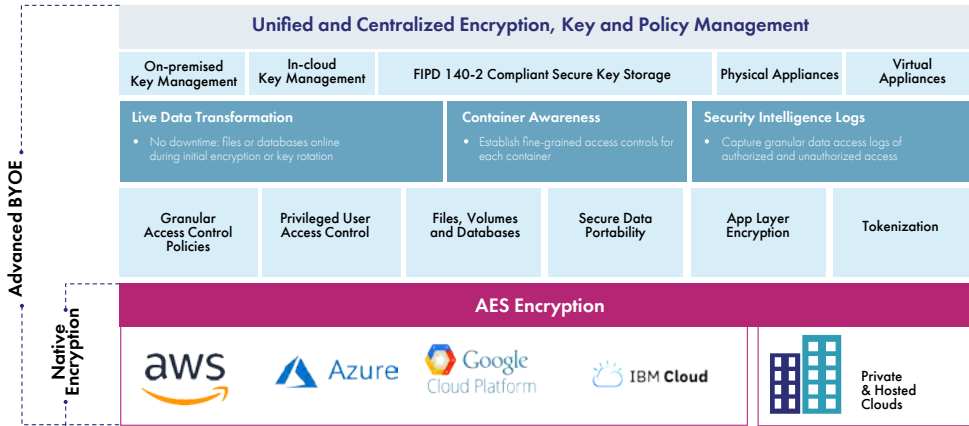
Unified and Centralized Encryption, Key and Policy Management

On-premised Key Management

In-cloud Key Management

FIPD 140-2 Compliant Secure Key Storage

Physical Appliances

Virtual Appliances

Live Data Transformation

• No downtime: files or databases online during initial encryption or key rotation

Container Awareness

• Establish fine-grained access controls for each container

Security Intelligence Logs

• Capture granular data access logs of authorized and unauthorized access

Granular Access Control Policies

Privileged User Access Control

Files, Volumes and Databases

Secure Data Portability

App Layer Encryption

Tokenization

Advanced BYOE

Native Encryption

AES Encryption

aws

Azure

Google Cloud Platform

IBM Cloud

Private & Hosted Clouds